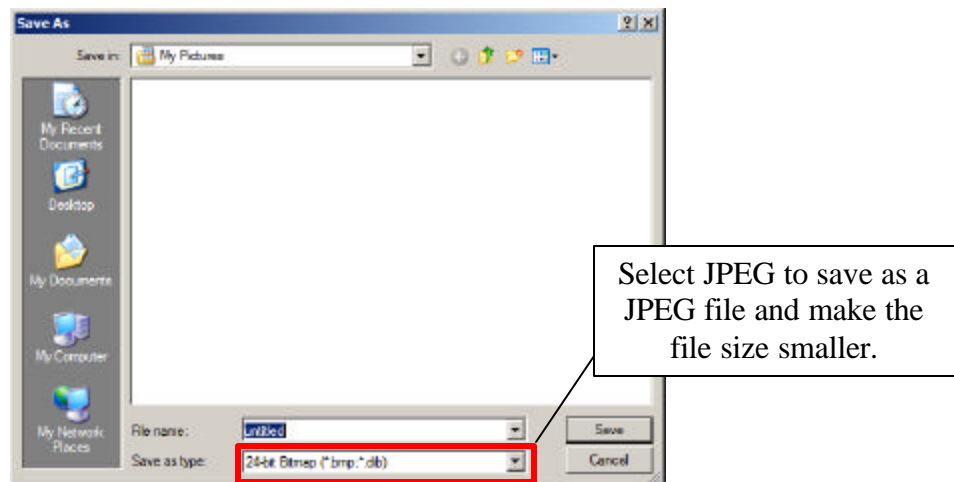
Save As

?

Save in: My Pictures

My Recent Documents

Desktop

My Documents

My Computer

My Network Places

File name: untitled

Save as type: 24-bit Bitmap (*.bmp;*.dib)

Save

Cancel

Select JPEG to save as a JPEG file and make the file size smaller.